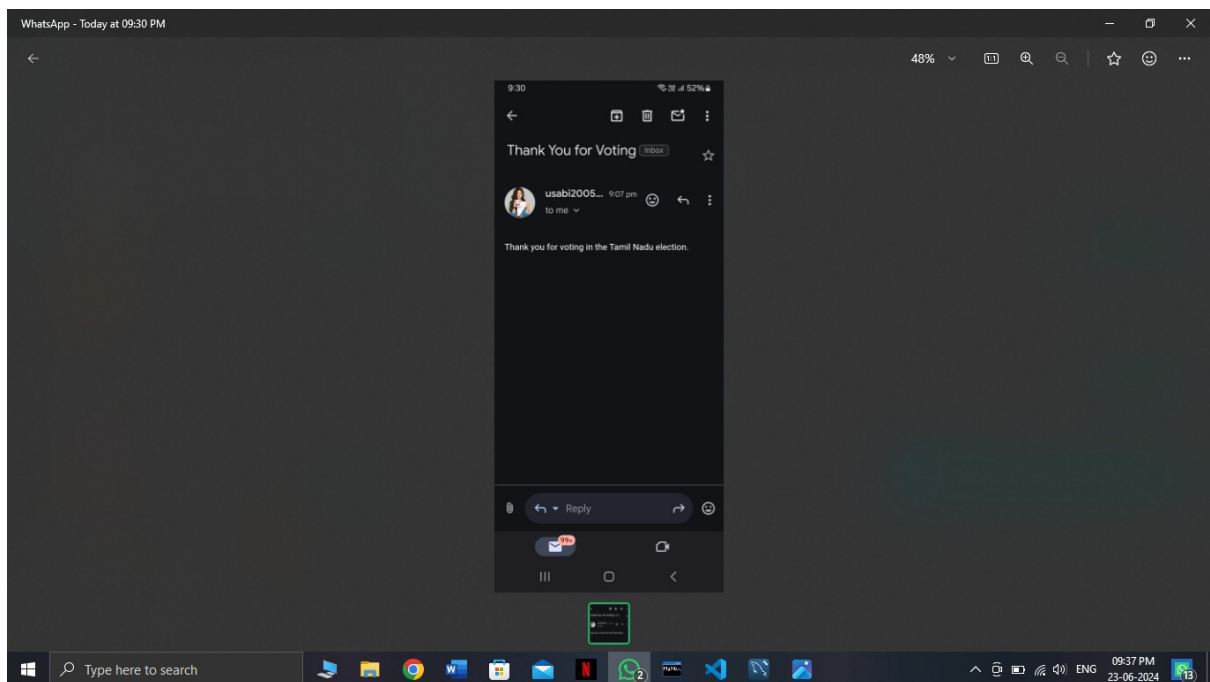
WhatsApp - Today at 09:30 PM

48%

9:30

52%

Thank You for Voting Inbox

usabi2005... 9:07 pm

to me

Thank you for voting in the Tamil Nadu election.

Reply

99+

Type here to search

2

ENG

09:37 PM
23-06-2024

13